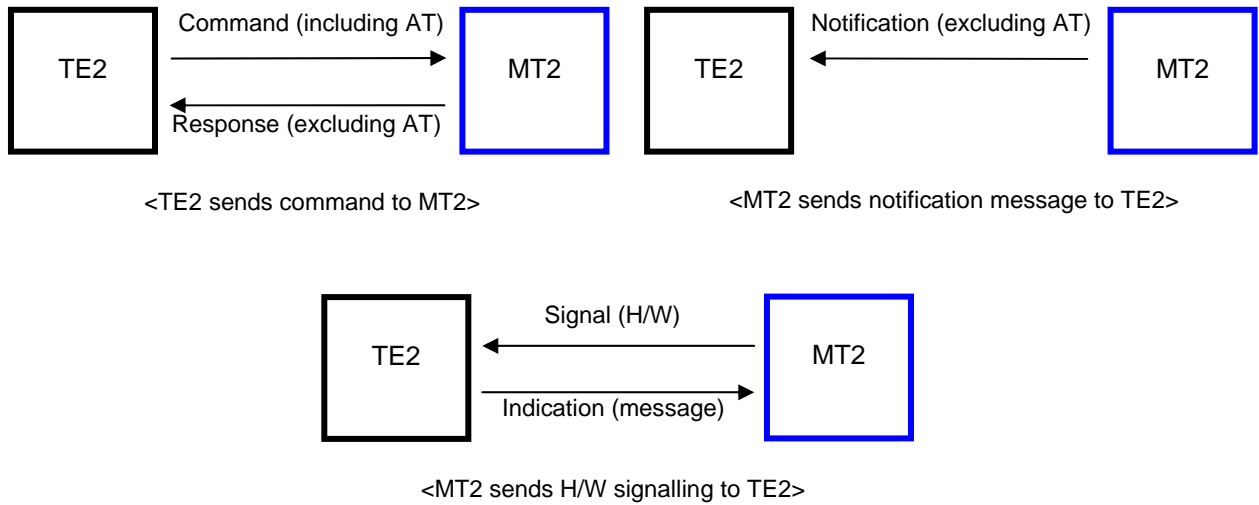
TE2

Command (including AT)

Response (excluding AT)

MT2

<TE2 sends command to MT2>

TE2

Notification (excluding AT)

MT2

<MT2 sends notification message to TE2>

TE2

Signal (H/W)

Indication (message)

MT2

<MT2 sends H/W signalling to TE2>